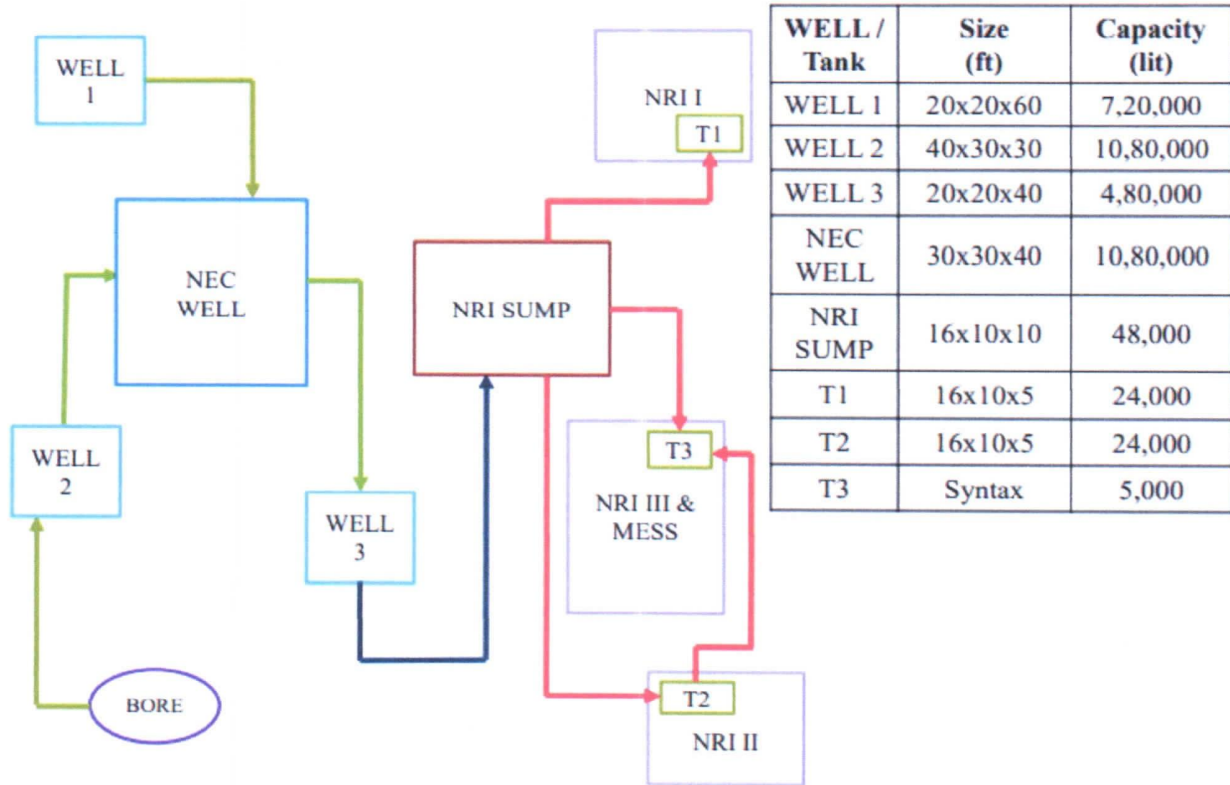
WELL 1

NEC WELL

WELL 2

BORE

WELL 3

NRI SUMP

NRI I

T1

T3

NRI III & MESS

T2

NRI II

| WELL / Tank | Size (ft) | Capacity (lit) |
|---|---|---|
| WELL 1 | 20x20x60 | 7,20,000 |
| WELL 2 | 40x30x30 | 10,80,000 |
| WELL 3 | 20x20x40 | 4,80,000 |
| NEC WELL | 30x30x40 | 10,80,000 |
| NRI SUMP | 16x10x10 | 48,000 |
| T1 | 16x10x5 | 24,000 |
| T2 | 16x10x5 | 24,000 |
| T3 | Syntax | 5,000 |